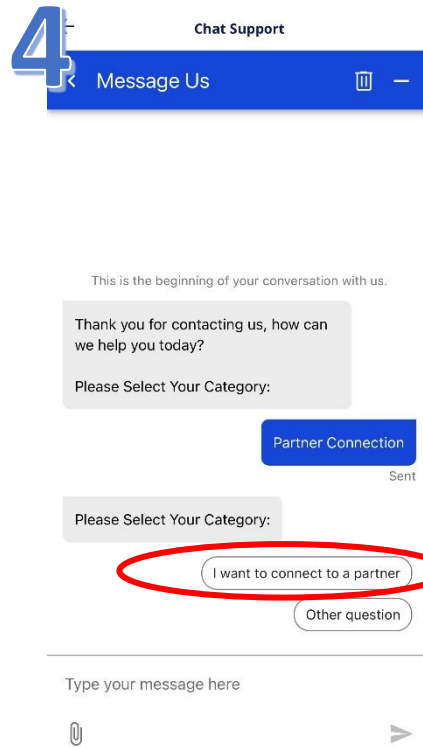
4

Chat Support

Message Us

This is the beginning of your conversation with us.

Thank you for contacting us, how can we help you today?

Please Select Your Category:

Partner Connection

Sent

Please Select Your Category:

I want to connect to a partner

Other question

Type your message here